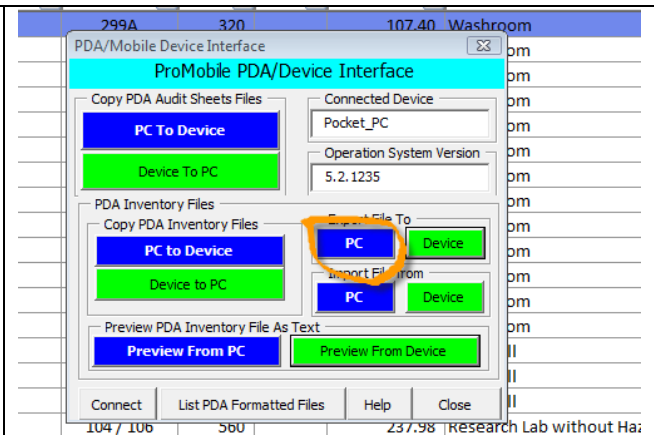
| 299A | 320 | 107.40 | Washroom |
|---|---|---|---|

PDA/Mobile Device Interface

ProMobile PDA/Device Interface

Copy PDA Audit Sheets Files

PC To Device

Device To PC

Connected Device

Pocket_PC

Operation System Version

5.2.1235

PDA Inventory Files

Copy PDA Inventory Files

PC to Device

Device to PC

Export File To

PC

Device

Import File From

PC

Device

Preview PDA Inventory File As Text

Preview From PC

Preview From Device

Connect

List PDA Formatted Files

Help

Close

om
om
om
om
om
om
om
om
om
om
om
ll
ll
ll

| 104 / 106 | 560 | 237.98 | Research Lab without Ha |
|---|---|---|---|